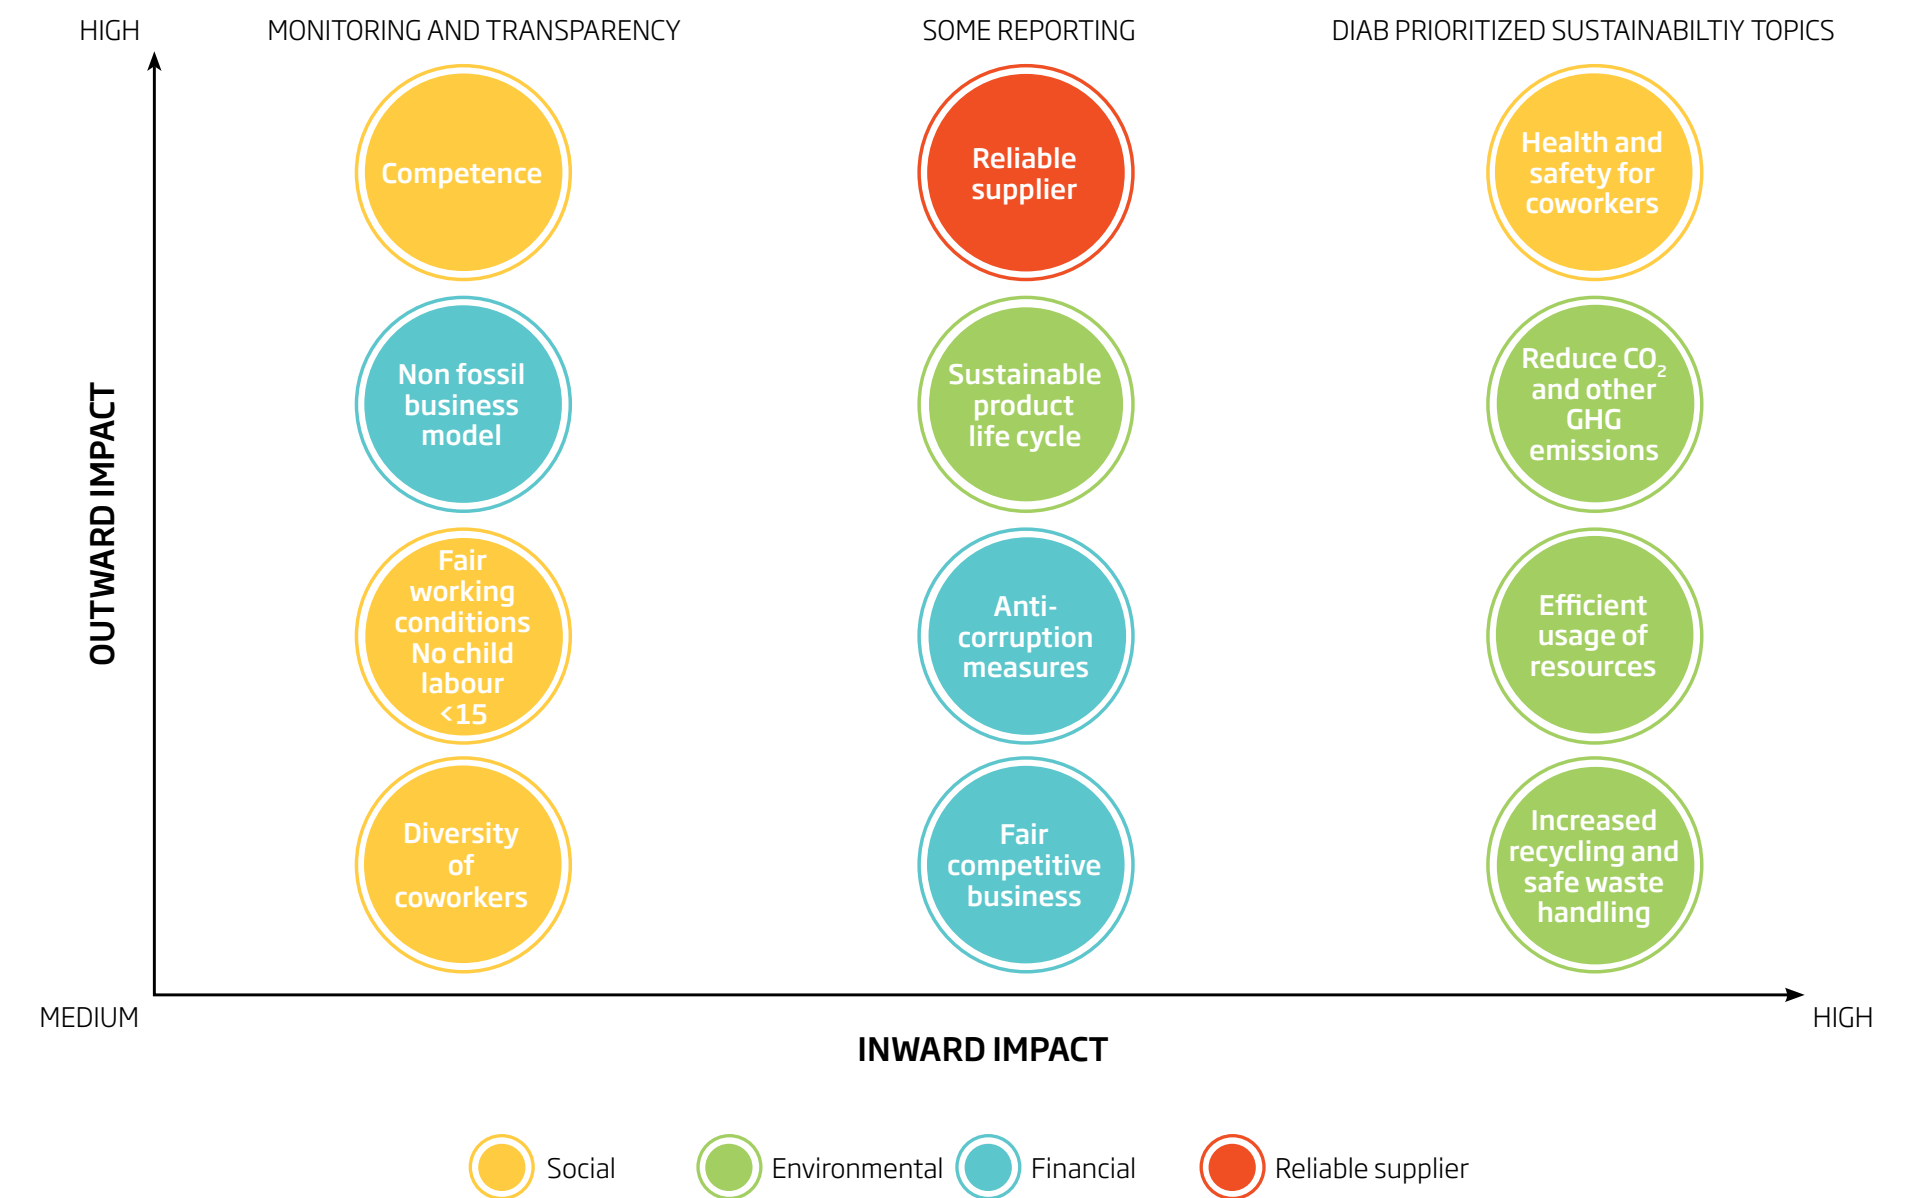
HIGH

MONITORING AND TRANSPARENCY

SOME REPORTING

DIAB PRIORITIZED SUSTAINABILTIY TOPICS

OUTWARD IMPACT

Competence

Reliable supplier

Health and safety for coworkers

Non fossil business model

Sustainable product life cycle

Reduce $CO_2$ and other GHG emissions

Fair working conditions No child labour <15

Anti-corruption measures

Efficient usage of resources

Diversity of coworkers

Fair competitive business

Increased recycling and safe waste handling

MEDIUM

HIGH

INWARD IMPACT

Social

Environmental

Financial

Reliable supplier